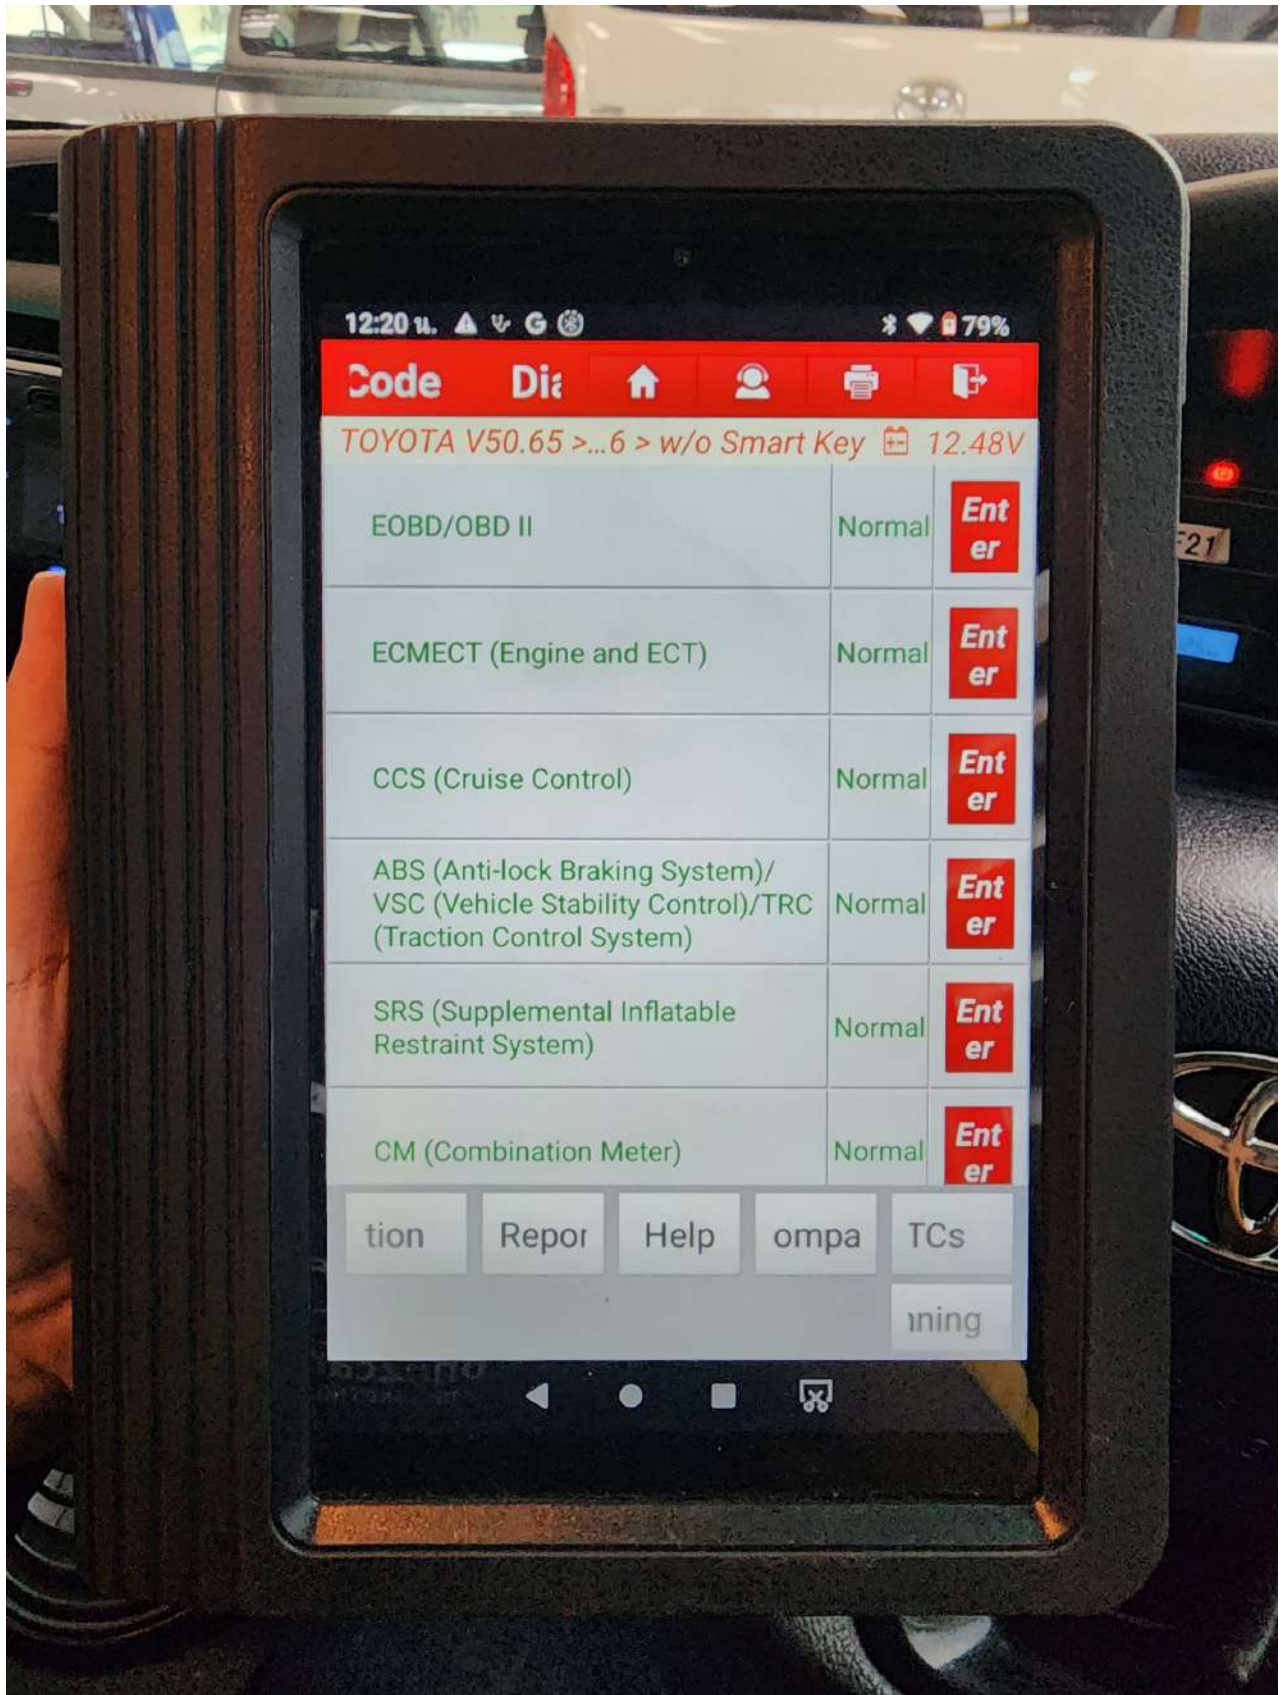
12:20 น. 79%

Code Di

TOYOTA V50.65 >...6 > w/o Smart Key 12.48V

| | | |
|---|---|---|
| EOBD/OBD II | Normal | Enter |
| ECMECT (Engine and ECT) | Normal | Enter |
| CCS (Cruise Control) | Normal | Enter |
| ABS (Anti-lock Braking System)/ VSC (Vehicle Stability Control)/TRC (Traction Control System) | Normal | Enter |
| SRS (Supplemental Inflatable Restraint System) | Normal | Enter |
| CM (Combination Meter) | Normal | Enter |

tion Repor Help ompa TCs

ıning